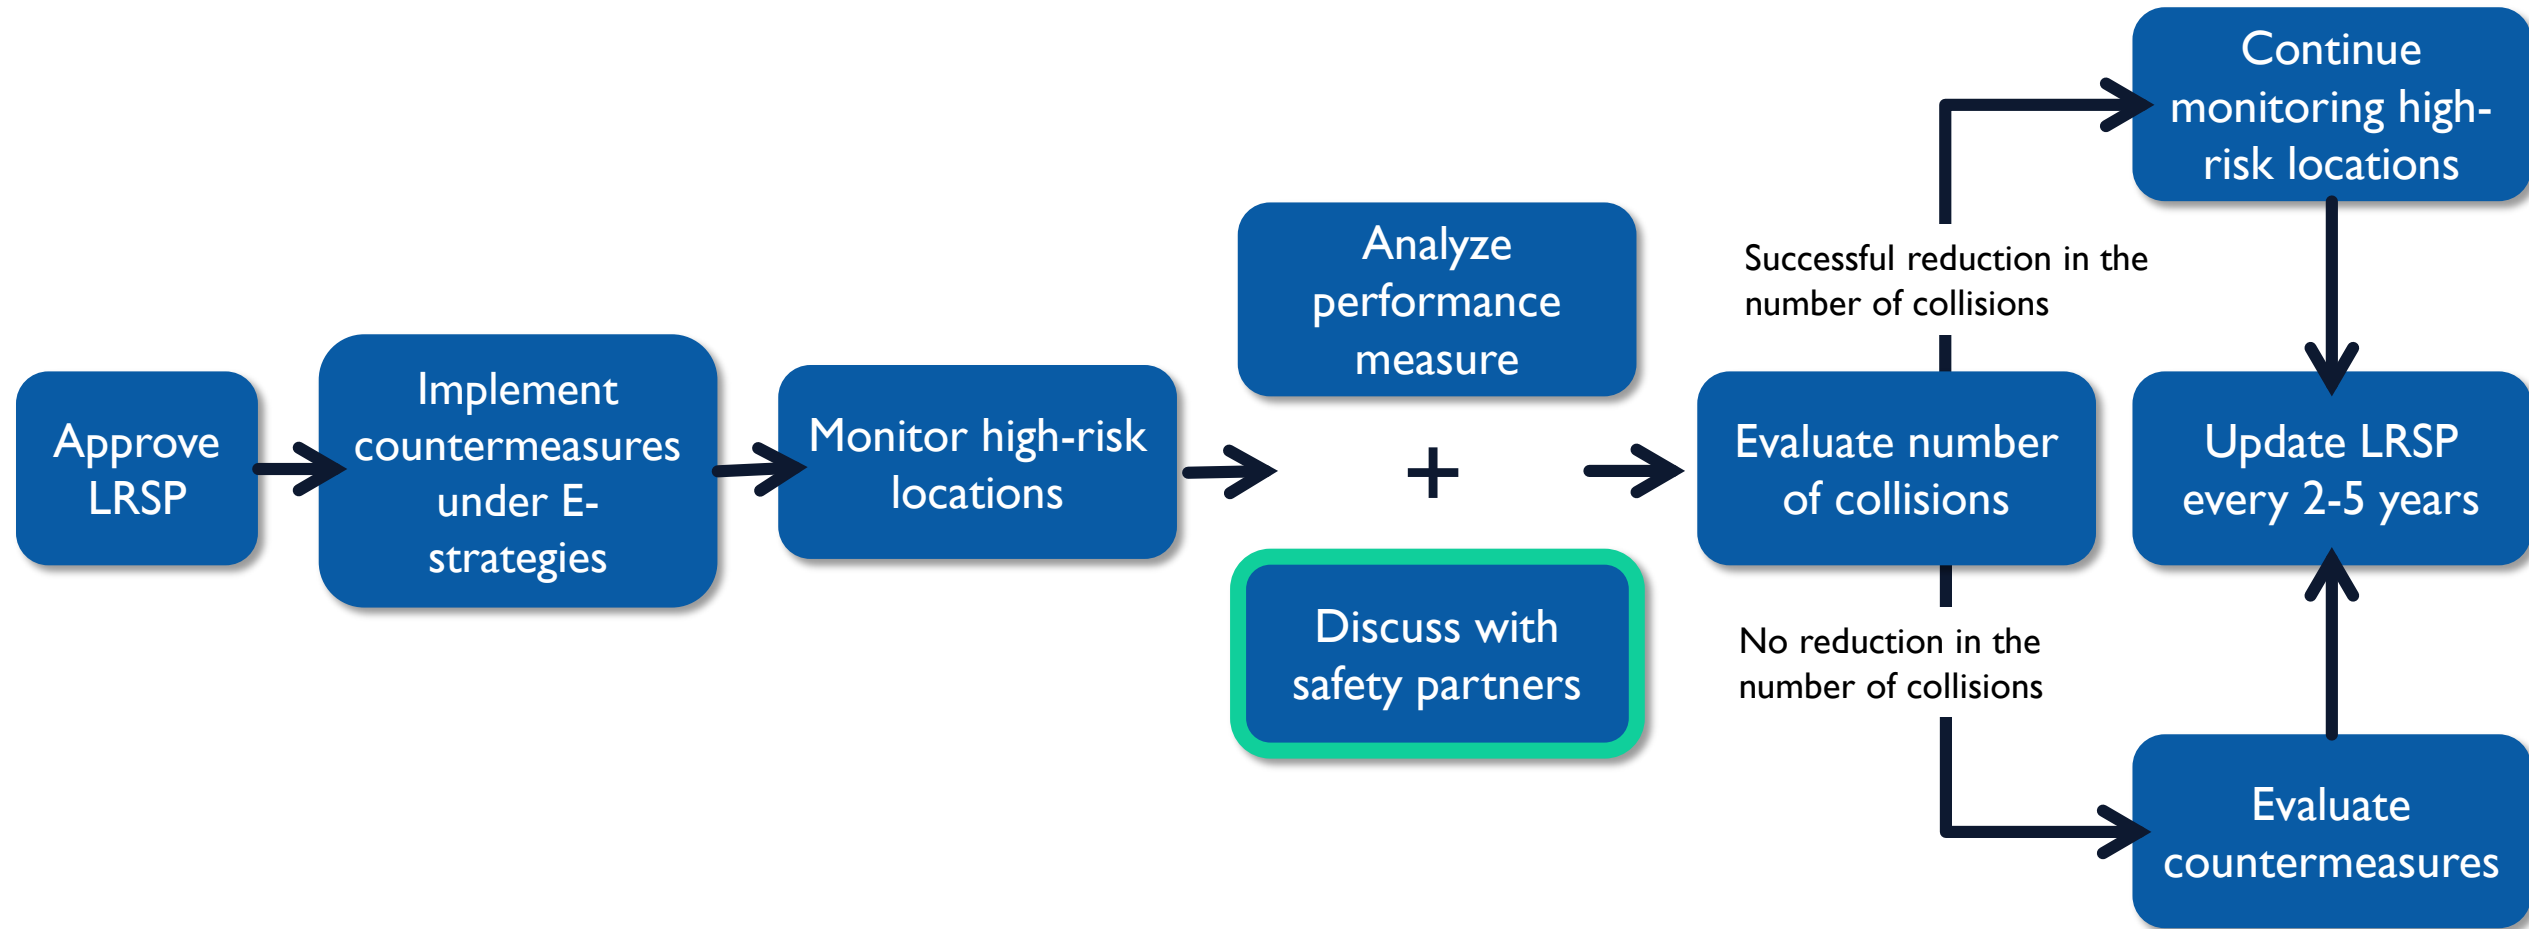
Approve LRSP

Implement countermeasures under E-strategies

Monitor high-risk locations

Analyze performance measure

+

Discuss with safety partners

Evaluate number of collisions

Successful reduction in the number of collisions

No reduction in the number of collisions

Continue monitoring high-risk locations

Update LRSP every 2-5 years

Evaluate countermeasures